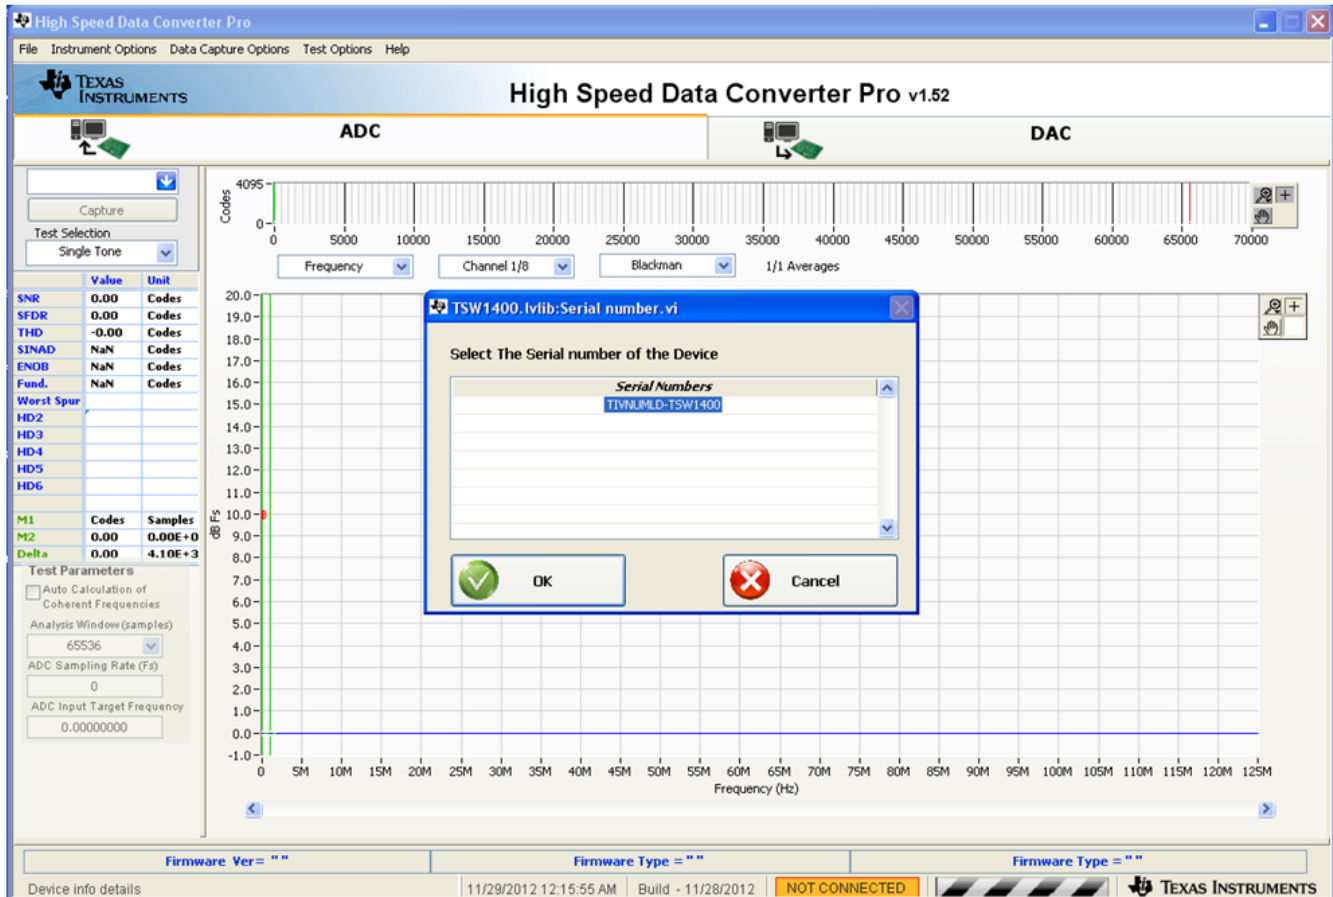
High Speed Data Converter Pro

File Instrument Options Data Capture Options Test Options Help

TEXAS INSTRUMENTS

High Speed Data Converter Pro v1.52

ADC

DAC

Capture

Test Selection

Single Tone

| | Value | Unit |
|---|---|---|
| SNR | 0.00 | Codes |
| SFDR | 0.00 | Codes |
| THD | -0.00 | Codes |
| SINAD | NaN | Codes |
| ENOB | NaN | Codes |
| Fund. | NaN | Codes |
| Worst Spur | | |
| HD2 | | |
| HD3 | | |
| HD4 | | |
| HD5 | | |
| HD6 | | |
| | | |
| M1 | Codes | Samples |
| M2 | 0.00 | 0.00E+0 |
| Delta | 0.00 | 4.10E+3 |

Test Parameters

Auto Calculation of Coherent Frequencies

Analysis Window (samples)

65536

ADC Sampling Rate (Fs)

0

ADC Input Target Frequency

0.00000000

4095

Codes

0

0 5000 10000 15000 20000 25000 30000 35000 40000 45000 50000 55000 60000 65000 70000

Frequency

Channel 1/8

Blackman

1/1 Averages

20.0 19.0 18.0 17.0 16.0 15.0 14.0 13.0 12.0 11.0 10.0 9.0 8.0 7.0 6.0 5.0 4.0 3.0 2.0 1.0 0.0 -1.0

dB Fs

0 5M 10M 15M 20M 25M 30M 35M 40M 45M 50M 55M 60M 65M 70M 75M 80M 85M 90M 95M 100M 105M 110M 115M 120M 125M

Frequency (Hz)

TSW1400.lvlib:Serial number.vi

Select The Serial number of the Device

Serial Numbers

TIVNUMLD-TSW1400

OK

Cancel

Firmware Ver= " "

Firmware Type = " "

Firmware Type = " "

Device info details

11/29/2012 12:15:55 AM

Build - 11/28/2012

NOT CONNECTED

TEXAS INSTRUMENTS